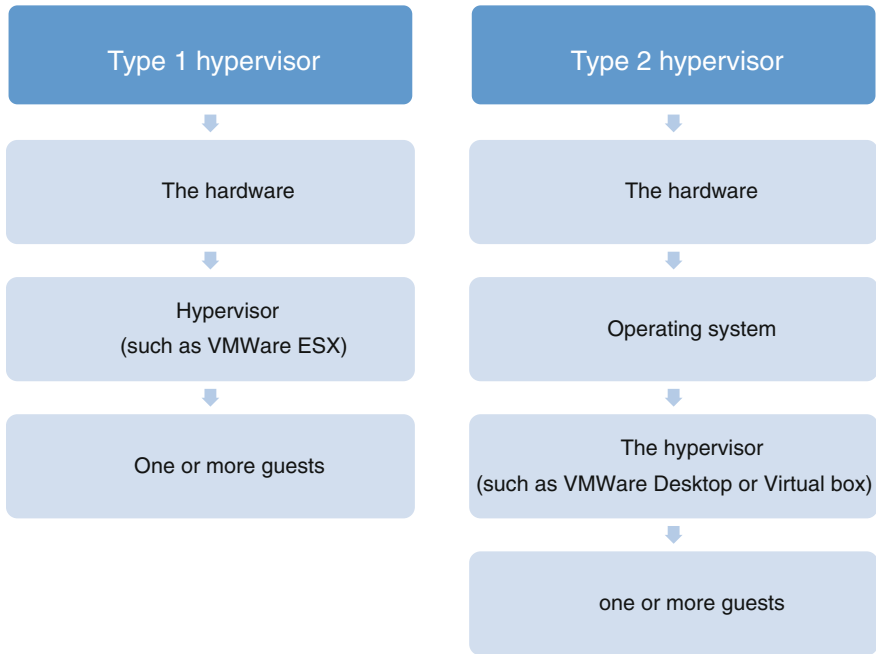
Type 1 hypervisor

The hardware

Hypervisor
(such as VMWare ESX)

One or more guests

Type 2 hypervisor

The hardware

Operating system

The hypervisor
(such as VMWare Desktop or Virtual box)

one or more guests